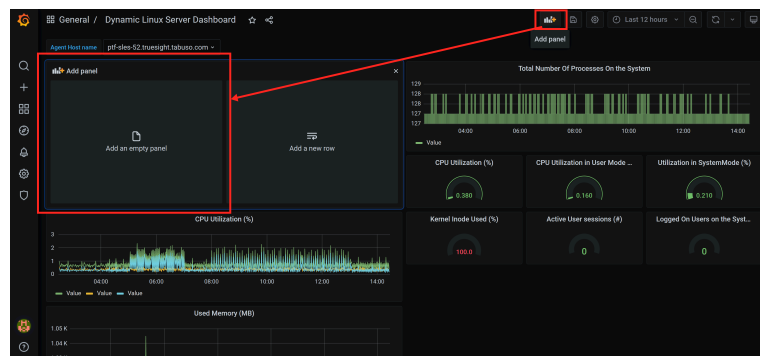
General / Dynamic Linux Server Dashboard

Last 12 hours

Add panel

Agent Host name ptf-sles-52.truesight.tabuso.com

Add panel

Add an empty panel

Add a new row

Total Number Of Processes On the System

129
128
128
127
127

04:00 06:00 08:00 10:00 12:00 14:00

Value

CPU Utilization (%)

0.380

CPU Utilization in User Mode ...

0.160

Utilization in SystemMode (%)

0.210

Kernel Inode Used (%)

100.0

Active User sessions (#)

0

Logged On Users on the Syst...

0

CPU Utilization (%)

3
2
1
0

04:00 06:00 08:00 10:00 12:00 14:00

Value Value Value

Used Memory (MB)

1.05 K
1.04 K